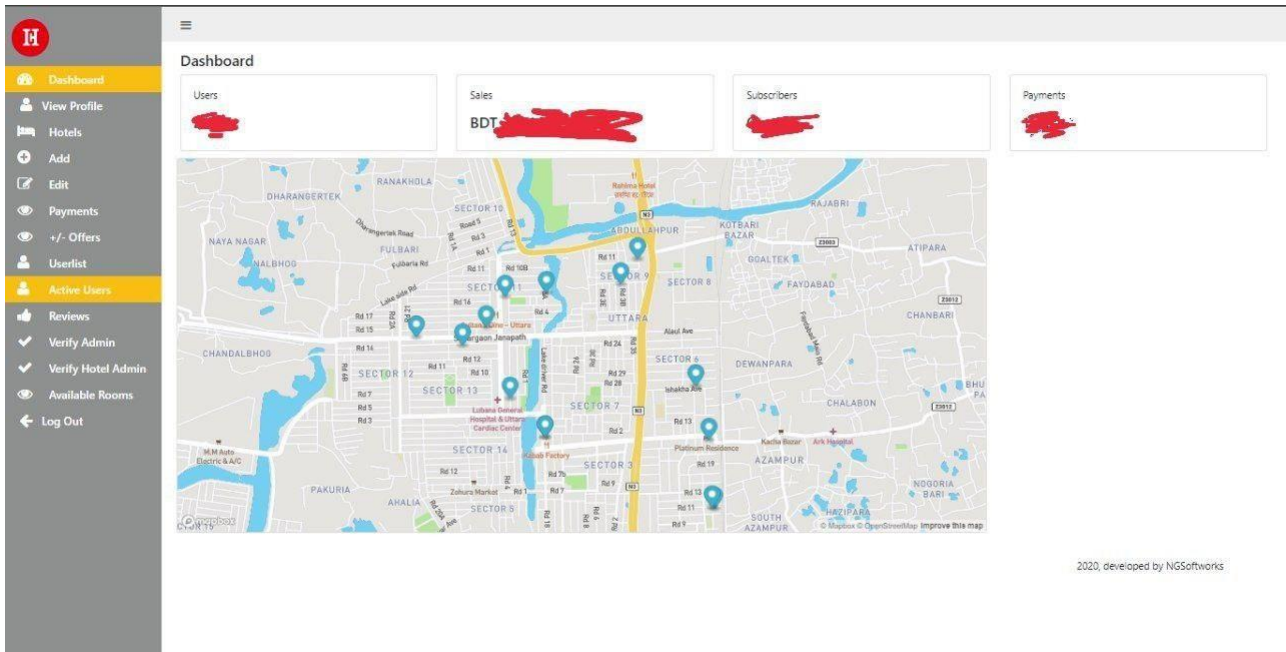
H

Dashboard
View Profile
Hotels
Add
Edit
Payments
+/- Offers
Userlist
Active Users
Reviews
Verify Admin
Verify Hotel Admin
Available Rooms
Log Out

≡

Dashboard

Users
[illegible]

Sales
BDT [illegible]

Subscribers
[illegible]

Payments
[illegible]

RANAKHOLA
DHARANGERTEK
SECTOR 10
Rahima Hotel
RAJABRI
KOTBARI BAZAR
ABDULLAHPUR
NAYA NAGAR
FULBARI
ATIPARA
NALBHOG
GOALTEK
SECTOR 9
SECTOR 8
FAYDABAD
SECTOR 11
CHANBARI
UTTARA
Alaul Ave
CHANDALBHOG
Kamargaon Janapath
SECTOR 6
DEWANPARA
SECTOR 12
SECTOR 13
SECTOR 7
CHALABON
Lubana General Hospital & Uttara Cardiac Center
SECTOR 14
Platinum Residence
Kacha Bazar
Ark Hospital
M.M Auto Electric & A/C
Kabab Factory
SECTOR 3
AZAMPUR
PAKURIA
AHALIA
Zohura Market
SECTOR 5
NOGORIA BARI
SOUTH AZAMPUR
HAZIPARA
© Mapbox © OpenStreetMap Improve this map

2020, developed by NGSoftworks